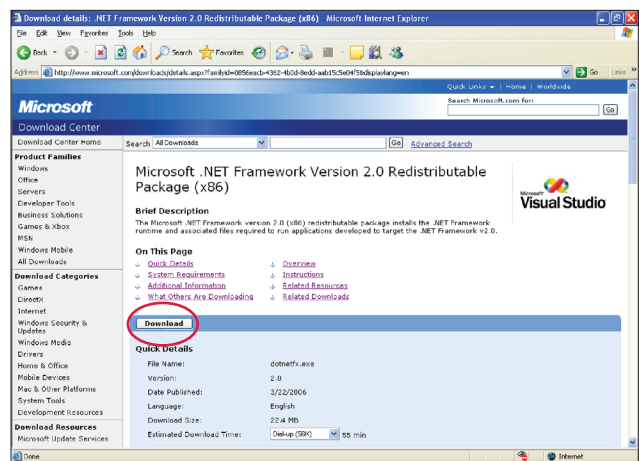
Download details: .NET Framework Version 2.0 Redistributable Package (x86) - Microsoft Internet Explorer

File Edit View Favorites Tools Help

Back Search Favorites

Address http://www.microsoft.com/downloads/details.aspx?familyid=0856eacb-4362-4b0d-8edd-aab15c5e04f5&displaylang=en Go Links

Quick Links | Home | Worldwide

Microsoft

Search Microsoft.com for:

Go

Download Center

Download Center Home

Search All Downloads Go Advanced Search

Product Families

Windows
Office
Servers
Developer Tools
Business Solutions
Games & Xbox
MSN
Windows Mobile
All Downloads

Download Categories

Games
DirectX
Internet
Windows Security & Updates
Windows Media
Drivers
Home & Office
Mobile Devices
Mac & Other Platforms
System Tools
Development Resources

Download Resources

Microsoft Update Services

Microsoft .NET Framework Version 2.0 Redistributable Package (x86)

Microsoft Visual Studio

Brief Description

The Microsoft .NET Framework version 2.0 (x86) redistributable package installs the .NET Framework runtime and associated files required to run applications developed to target the .NET Framework v2.0.

On This Page

Quick Details
System Requirements
Additional Information
What Others Are Downloading

Overview
Instructions
Related Resources
Related Downloads

Download

Quick Details

| | |
|---|---|
| File Name: | dotnetfx.exe |
| Version: | 2.0 |
| Date Published: | 3/22/2006 |
| Language: | English |
| Download Size: | 22.4 MB |
| Estimated Download Time: | Dial-up (56K) 55 min |

Done

Internet